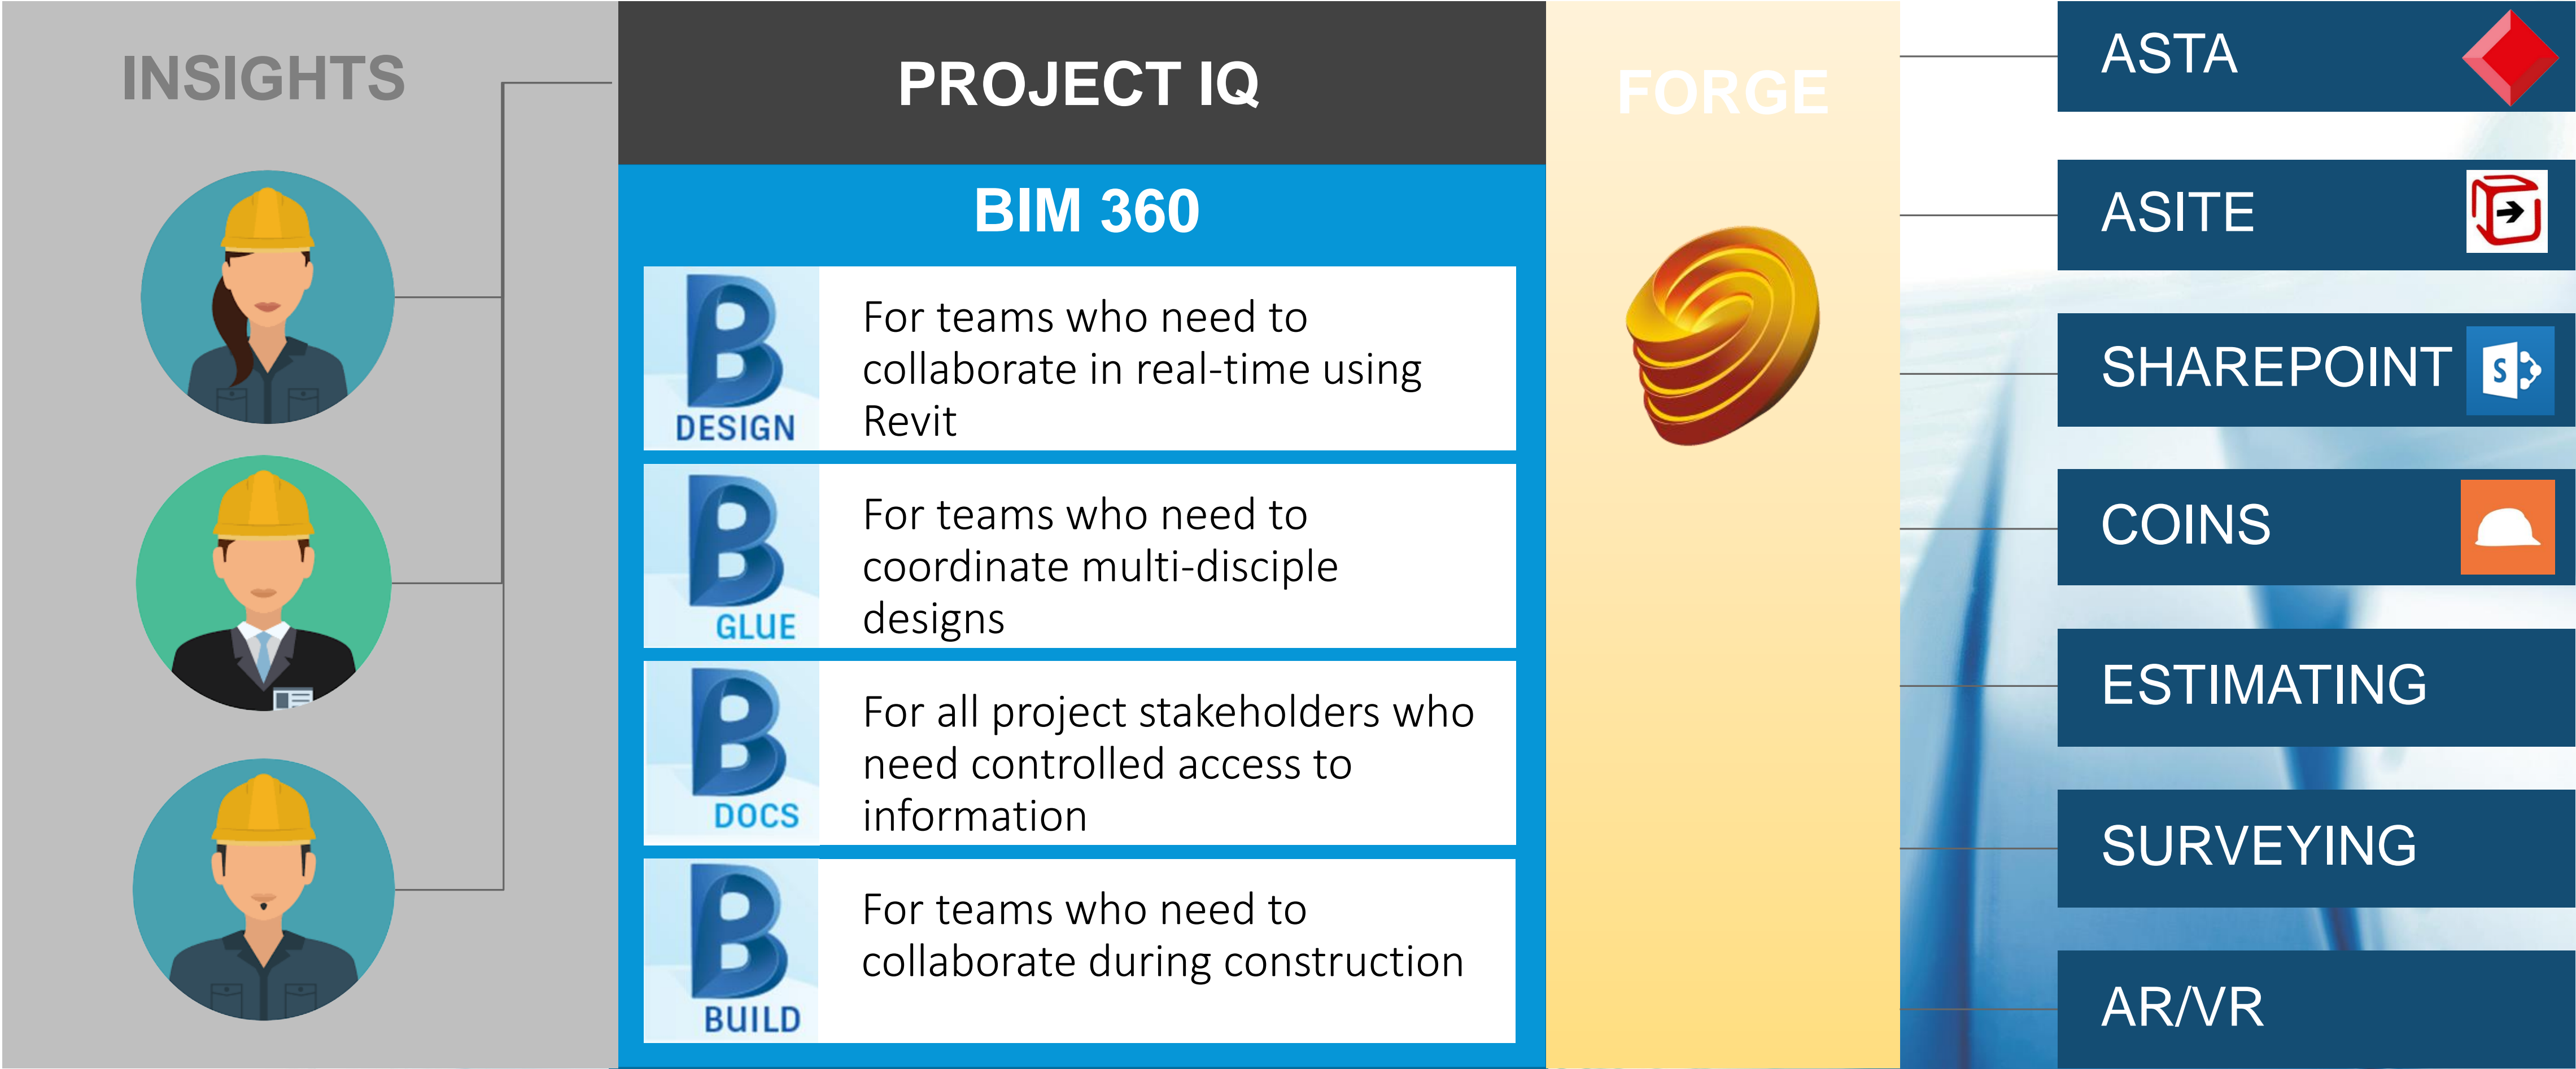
INSIGHTS

PROJECT IQ

BIM 360

DESIGN
For teams who need to collaborate in real-time using Revit

GLUE
For teams who need to coordinate multi-disciple designs

DOCS
For all project stakeholders who need controlled access to information

BUILD
For teams who need to collaborate during construction

FORGE

ASTA

ASITE

SHAREPOINT

COINS

ESTIMATING

SURVEYING

AR/VR